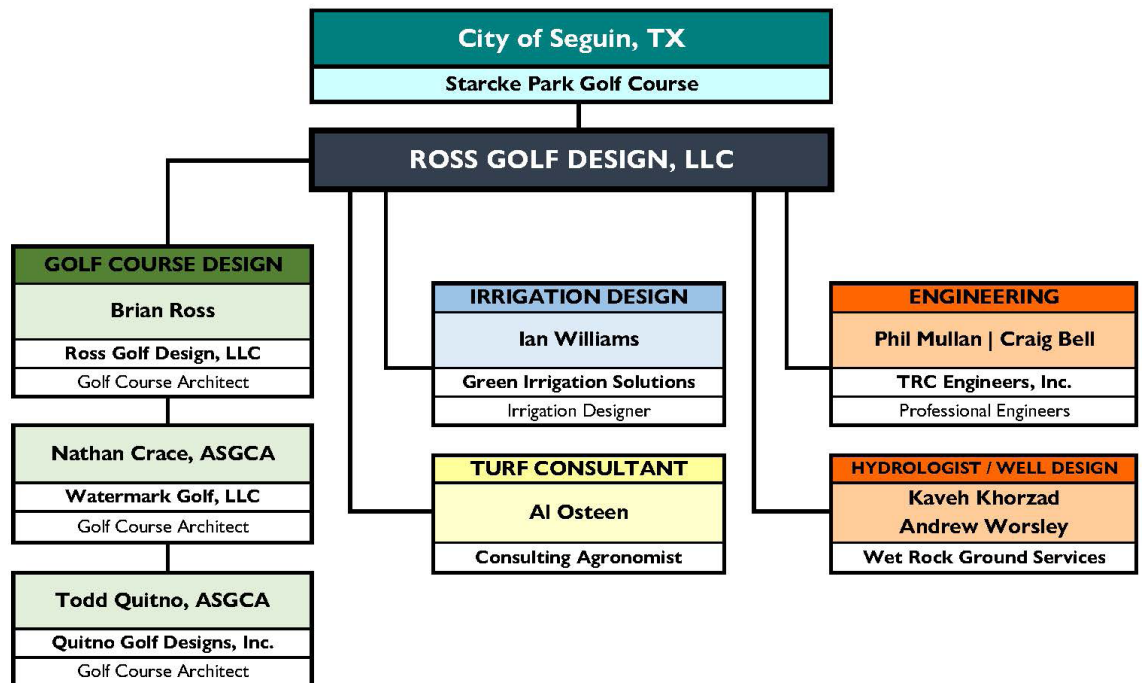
City of Seguin, TX
Starcke Park Golf Course

ROSS GOLF DESIGN, LLC

GOLF COURSE DESIGN
Brian Ross
Ross Golf Design, LLC
Golf Course Architect

Nathan Crace, ASGCA
Watermark Golf, LLC
Golf Course Architect

Todd Quitno, ASGCA
Quitno Golf Designs, Inc.
Golf Course Architect

IRRIGATION DESIGN
Ian Williams
Green Irrigation Solutions
Irrigation Designer

TURF CONSULTANT
Al Osteen
Consulting Agronomist

ENGINEERING
Phil Mullan | Craig Bell
TRC Engineers, Inc.
Professional Engineers

HYDROLOGIST / WELL DESIGN
Kaveh Khorzad
Andrew Worsley
Wet Rock Ground Services